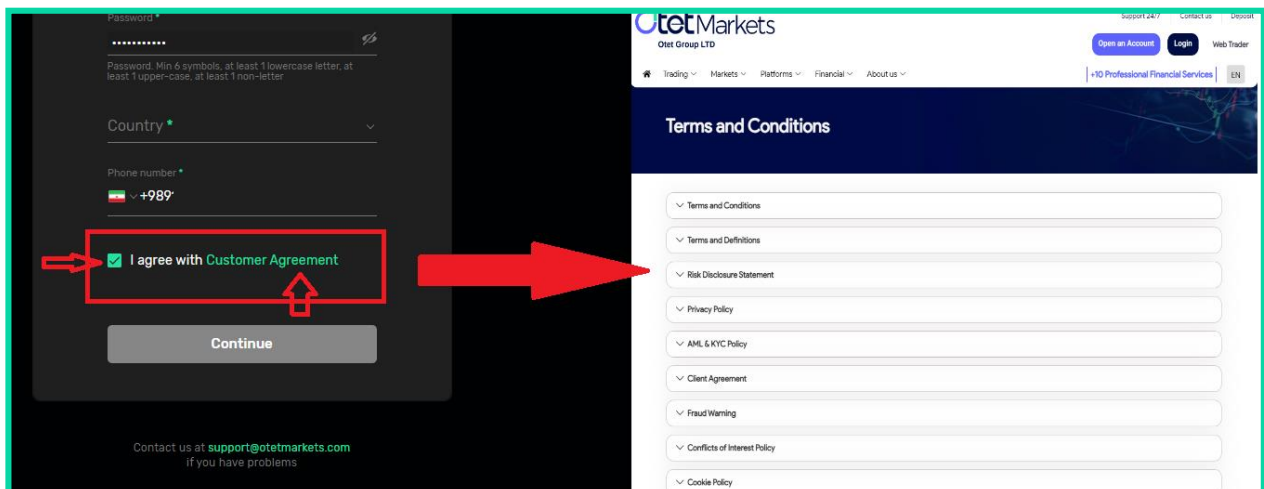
Password *

••••••••••••

Password. Min 6 symbols, at least 1 lowercase letter, at least 1 upper-case, at least 1 non-letter

Country *

Phone number *

+989

I agree with Customer Agreement

Continue

Contact us at support@otetmarkets.com
if you have problems

Otet Markets
Otet Group LTD

Support 24/7 Contact us Deposit

Open an Account Login Web Trader

Trading Markets Platforms Financial About us +10 Professional Financial Services EN

Terms and Conditions

Terms and Conditions

Terms and Definitions

Risk Disclosure Statement

Privacy Policy

AML & KYC Policy

Client Agreement

Fraud Warning

Conflicts of Interest Policy

Cookie Policy